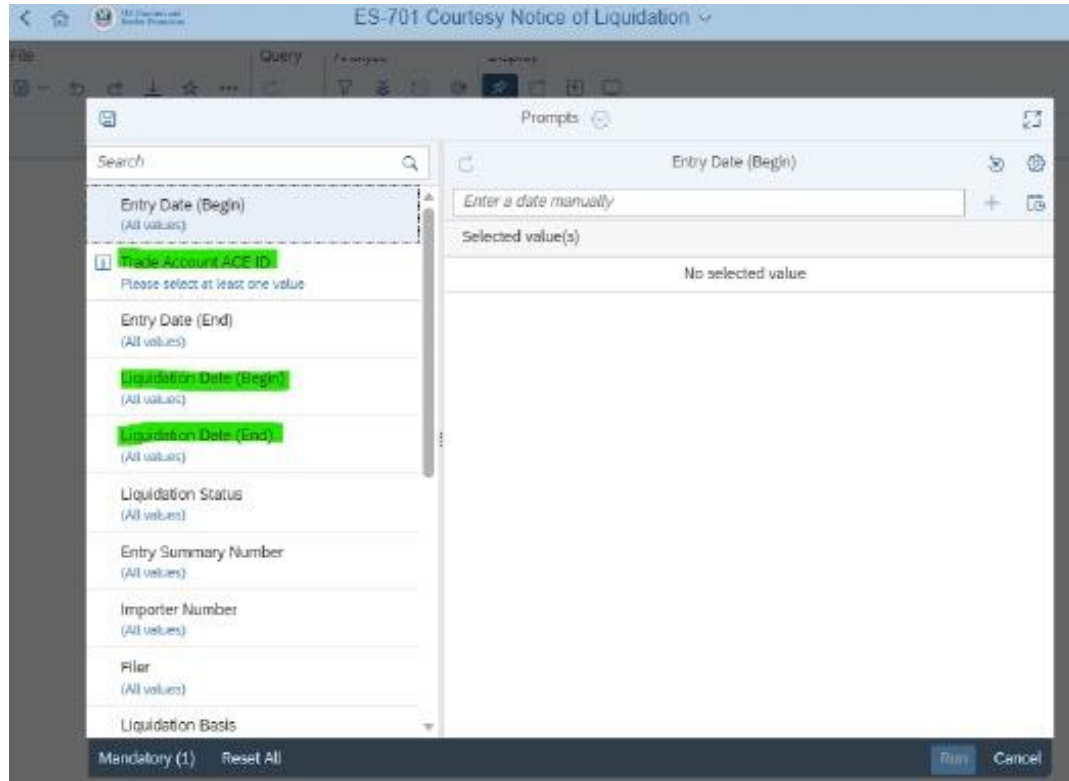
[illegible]

ES-701 Courtesy Notice of Liquidation

File

Query

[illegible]

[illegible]

Prompts

Search

Entry Date (Begin)
(All values)

Trade Account ACE ID
Please select at least one value

Entry Date (End)
(All values)

Liquidation Date (Begin)
(All values)

Liquidation Date (End)
(All values)

Liquidation Status
(All values)

Entry Summary Number
(All values)

Importer Number
(All values)

Filer
(All values)

Liquidation Basis

Entry Date (Begin)

Enter a date manually

Selected value(s)

No selected value

Mandatory (1)

Reset All

Run

Cancel